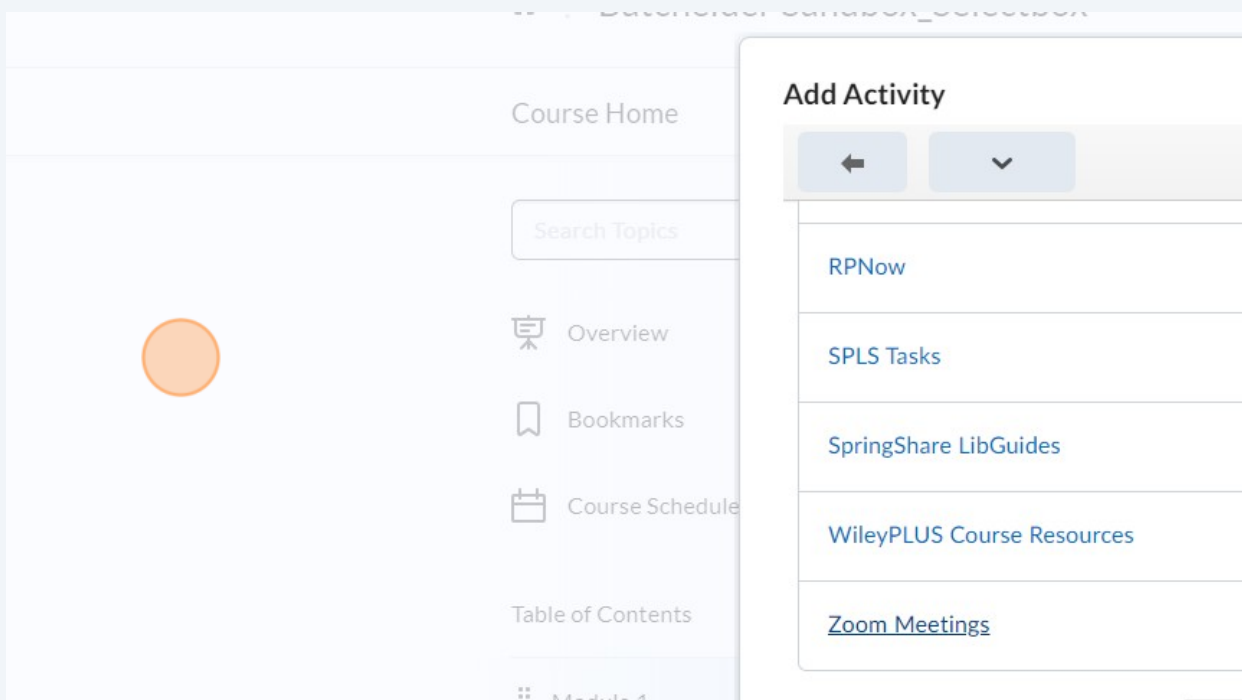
Batchelder Sandbox_Selectbox

Course Home

Search Topics

Overview

Bookmarks

Course Schedule

Table of Contents

Module 1

Add Activity

RPNow

SPLS Tasks

SpringShare LibGuides

WileyPLUS Course Resources

Zoom Meetings